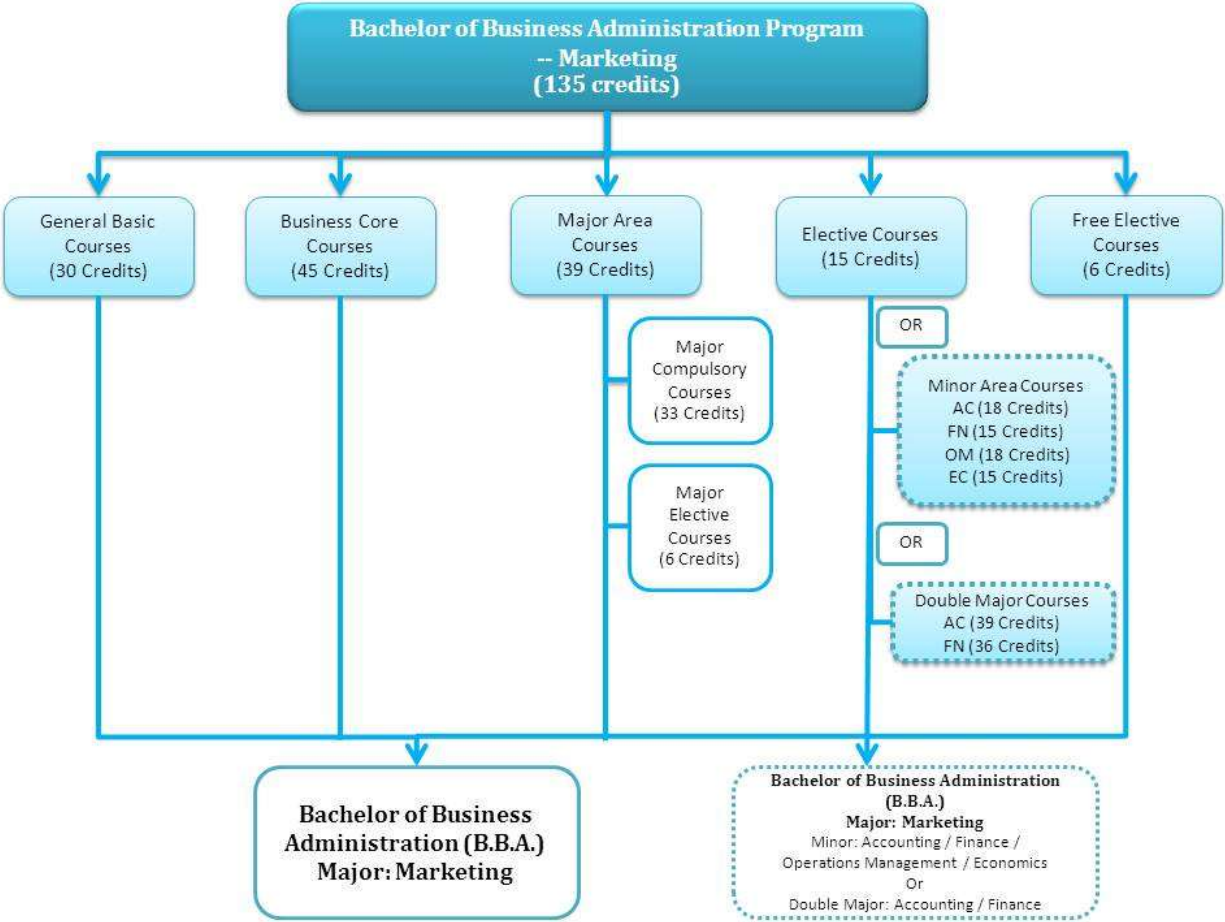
Bachelor of Business Administration Program
-- Marketing
(135 credits)

General Basic Courses
(30 Credits)

Business Core Courses
(45 Credits)

Major Area Courses
(39 Credits)

Elective Courses
(15 Credits)

Free Elective Courses
(6 Credits)

Major Compulsory Courses
(33 Credits)

Major Elective Courses
(6 Credits)

OR

Minor Area Courses
AC (18 Credits)
FN (15 Credits)
OM (18 Credits)
EC (15 Credits)

OR

Double Major Courses
AC (39 Credits)
FN (36 Credits)

Bachelor of Business Administration (B.B.A.)
Major: Marketing

Bachelor of Business Administration
(B.B.A.)
Major: Marketing
Minor: Accounting / Finance / Operations Management / Economics
Or
Double Major: Accounting / Finance